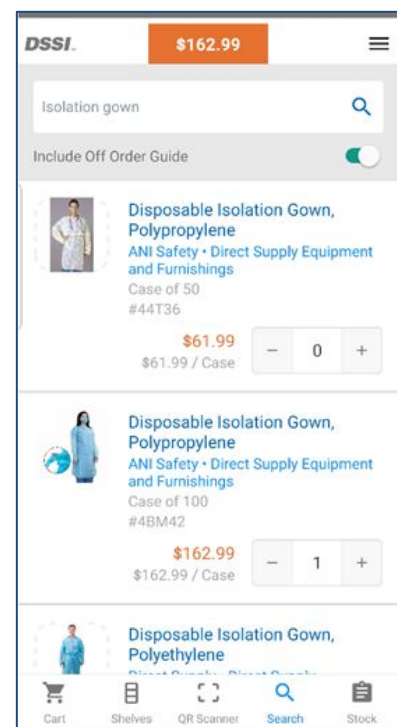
DSSI. $162.99

Isolation gown

Include Off Order Guide

Disposable Isolation Gown, Polypropylene
ANI Safety • Direct Supply Equipment and Furnishings
Case of 50
#44T36
$61.99
$61.99 / Case
− 0 +

Disposable Isolation Gown, Polypropylene
ANI Safety • Direct Supply Equipment and Furnishings
Case of 100
#4BM42
$162.99
$162.99 / Case
− 1 +

Disposable Isolation Gown, Polyethylene
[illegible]

Cart Shelves QR Scanner Search Stock